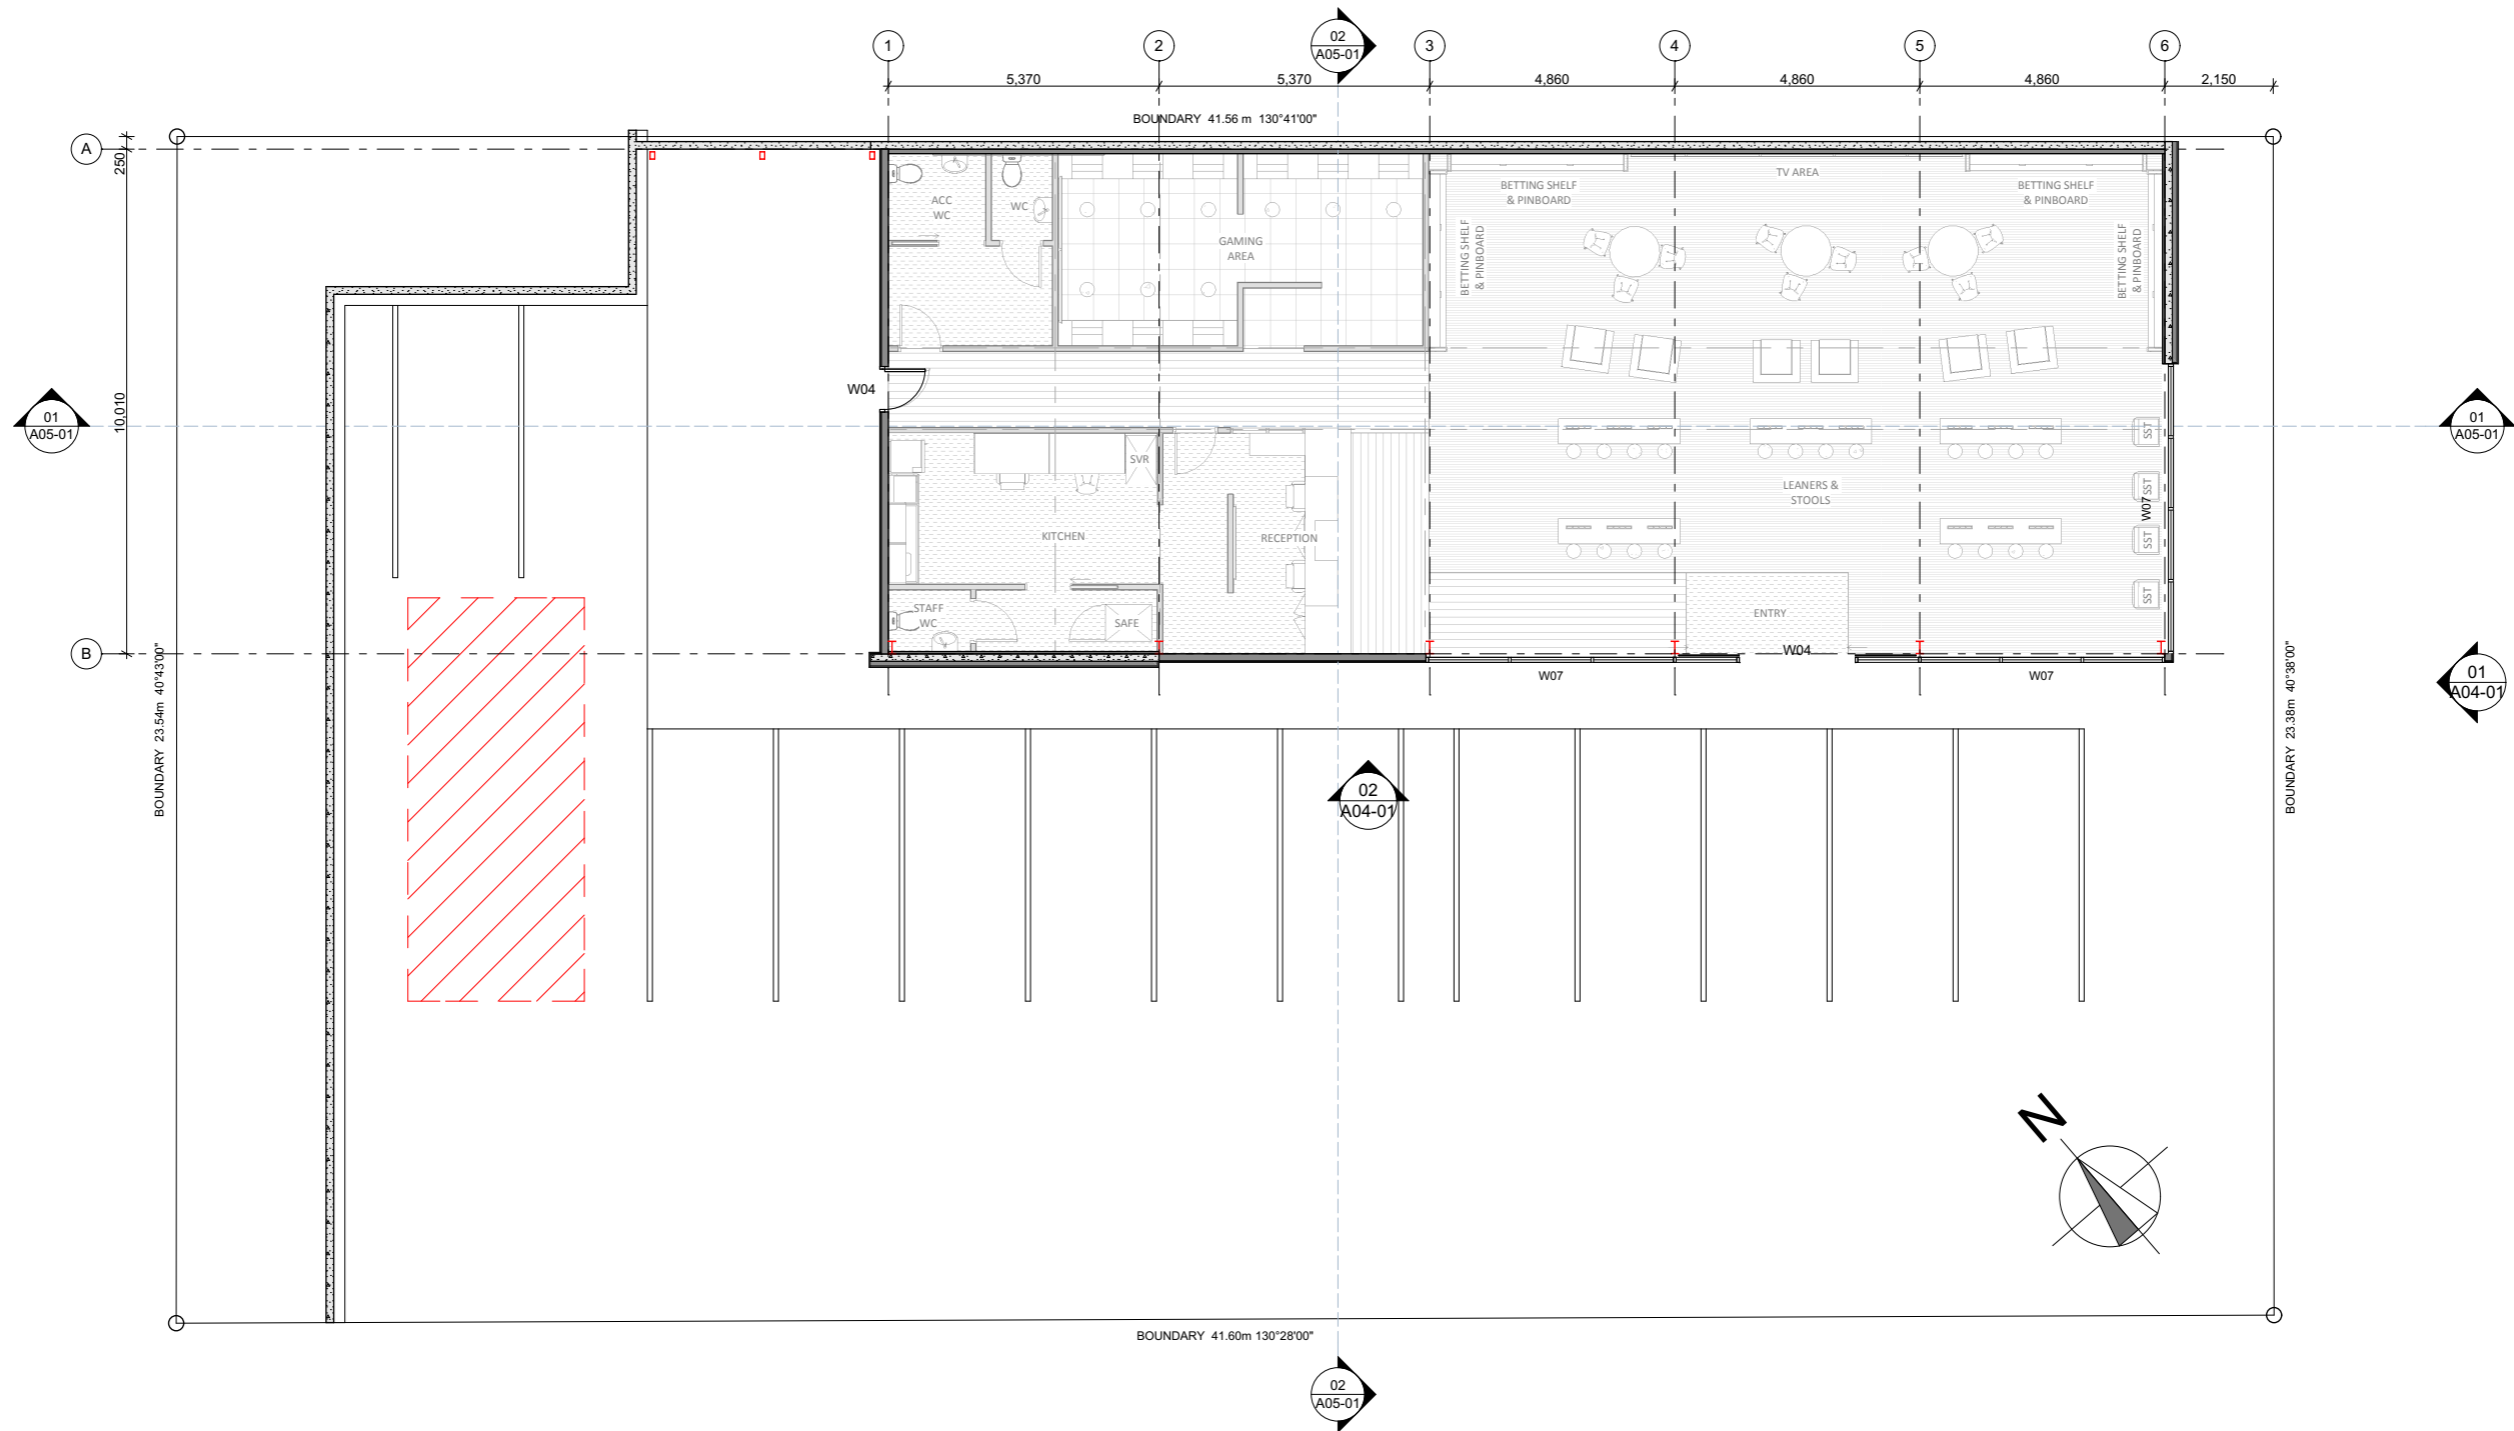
1
2
02
A05-01
3
4
5
6

5,370
5,370
4,860
4,860
4,860
2,150

BOUNDARY 41.56 m 130°41'00"

A
250
10,010
B

01
A05-01

ACC
WC

WC

GAMING
AREA

BETTING SHELF
& PINBOARD

TV AREA

BETTING SHELF
& PINBOARD

BETTING SHELF
& PINBOARD

BETTING SHELF
& PINBOARD

W04

01
A05-01

SVR

KITCHEN

RECEPTION

SST

LEANERS &
STOOLS

SST

W07

SST

SST

STAFF
WC

SAFE

ENTRY

W04

W07

W07

BOUNDARY 23.54m 40°43'00"

BOUNDARY 23.38m 40°38'00"

01
A04-01

02
A04-01

N

BOUNDARY 41.60m 130°28'00"

02
A05-01